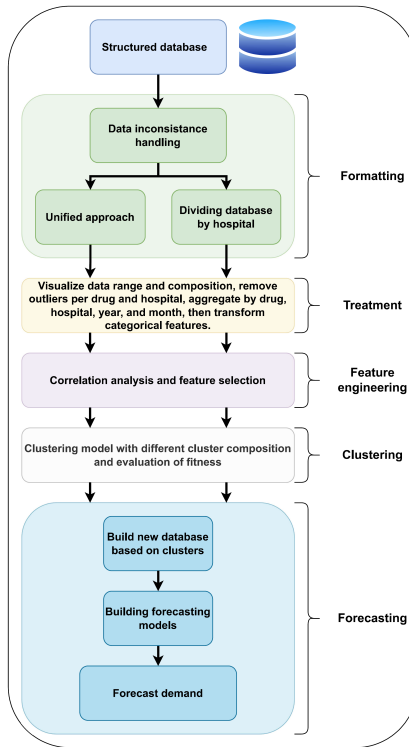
Structured database

Data inconsistance handling

Unified approach

Dividing database by hospital

Formatting

Visualize data range and composition, remove outliers per drug and hospital, aggregate by drug, hospital, year, and month, then transform categorical features.

Treatment

Correlation analysis and feature selection

Feature engineering

Clustering model with different cluster composition and evaluation of fitness

Clustering

Build new database based on clusters

Building forecasting models

Forecast demand

Forecasting